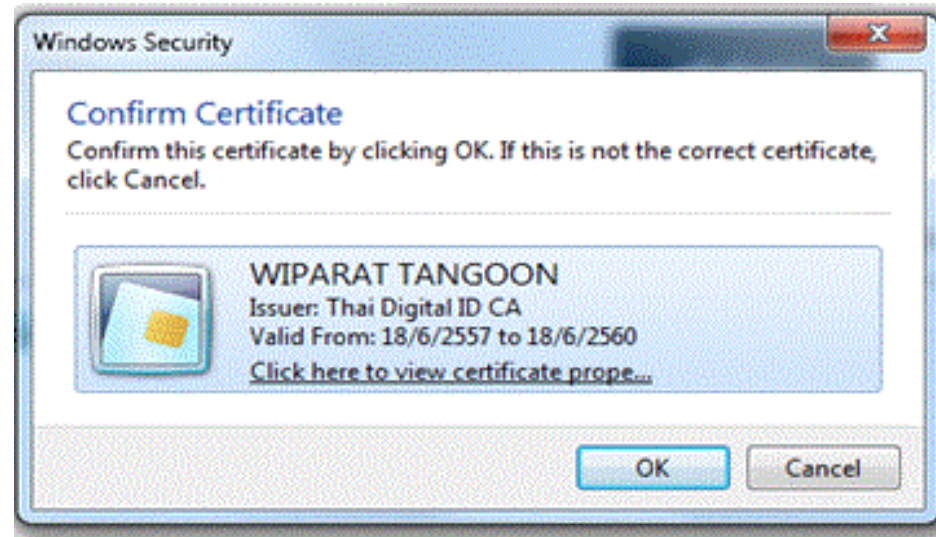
Windows Security

Confirm Certificate

Confirm this certificate by clicking OK. If this is not the correct certificate, click Cancel.

WIPARAT TANGOON
Issuer: Thai Digital ID CA
Valid From: 18/6/2557 to 18/6/2560
Click here to view certificate prope...

OK
Cancel